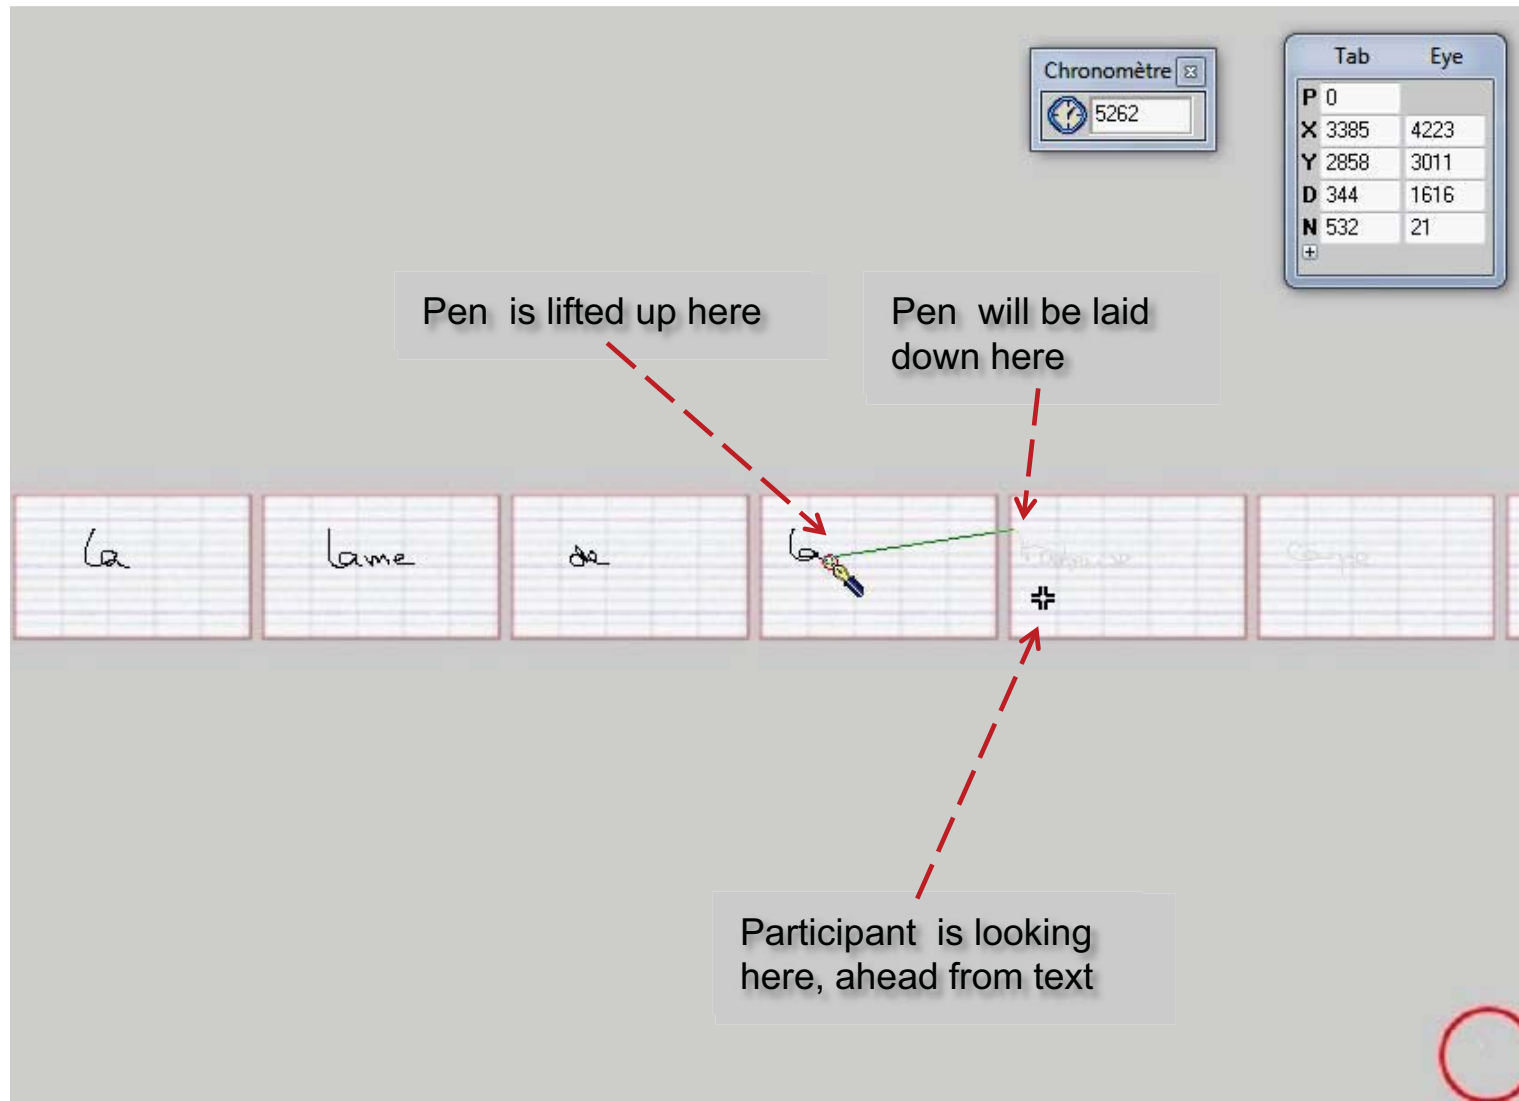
Chronomètre

5262

| | Tab | Eye |
|---|---|---|
| P | 0 | |
| X | 3385 | 4223 |
| Y | 2858 | 3011 |
| D | 344 | 1616 |
| N | 532 | 21 |

Pen is lifted up here

Pen will be laid down here

la

lame

de

la

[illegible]

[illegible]

Participant is looking here, ahead from text